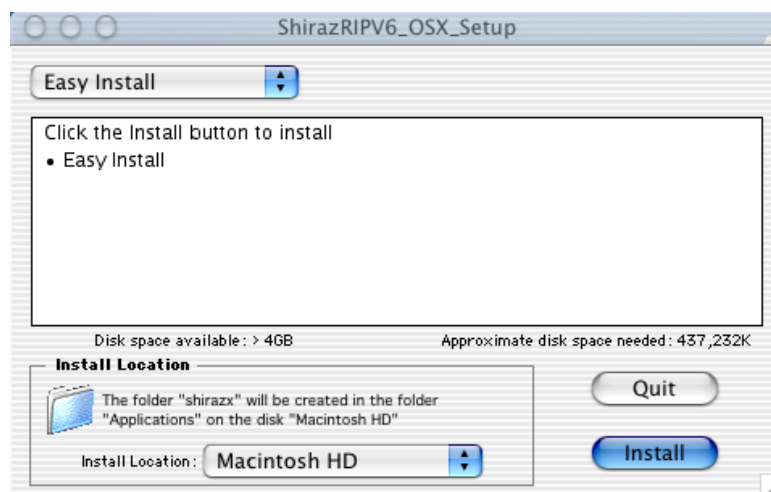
ShirazRIPV6_OSX_Setup

Easy Install

Click the Install button to install
• Easy Install

Disk space available : > 4GB

Approximate disk space needed : 437,232K

Install Location

The folder "shirazx" will be created in the folder "Applications" on the disk "Macintosh HD"

Install Location : Macintosh HD

Quit

Install